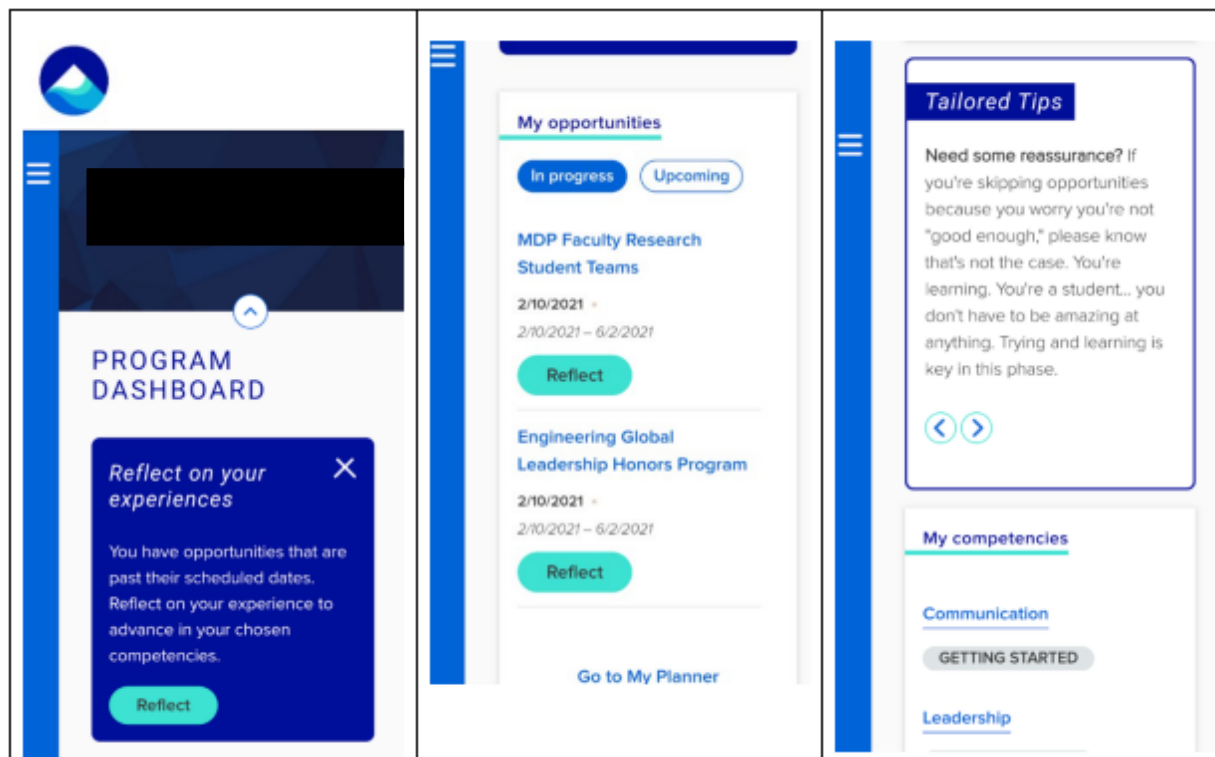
PROGRAM DASHBOARD

Reflect on your experiences

You have opportunities that are past their scheduled dates. Reflect on your experience to advance in your chosen competencies.

Reflect

My opportunities

In progress

Upcoming

MDP Faculty Research Student Teams

2/10/2021

2/10/2021 – 6/2/2021

Reflect

Engineering Global Leadership Honors Program

2/10/2021

2/10/2021 – 6/2/2021

Reflect

Go to My Planner

Tailored Tips

Need some reassurance? If you're skipping opportunities because you worry you're not "good enough," please know that's not the case. You're learning. You're a student... you don't have to be amazing at anything. Trying and learning is key in this phase.

My competencies

Communication

GETTING STARTED

Leadership